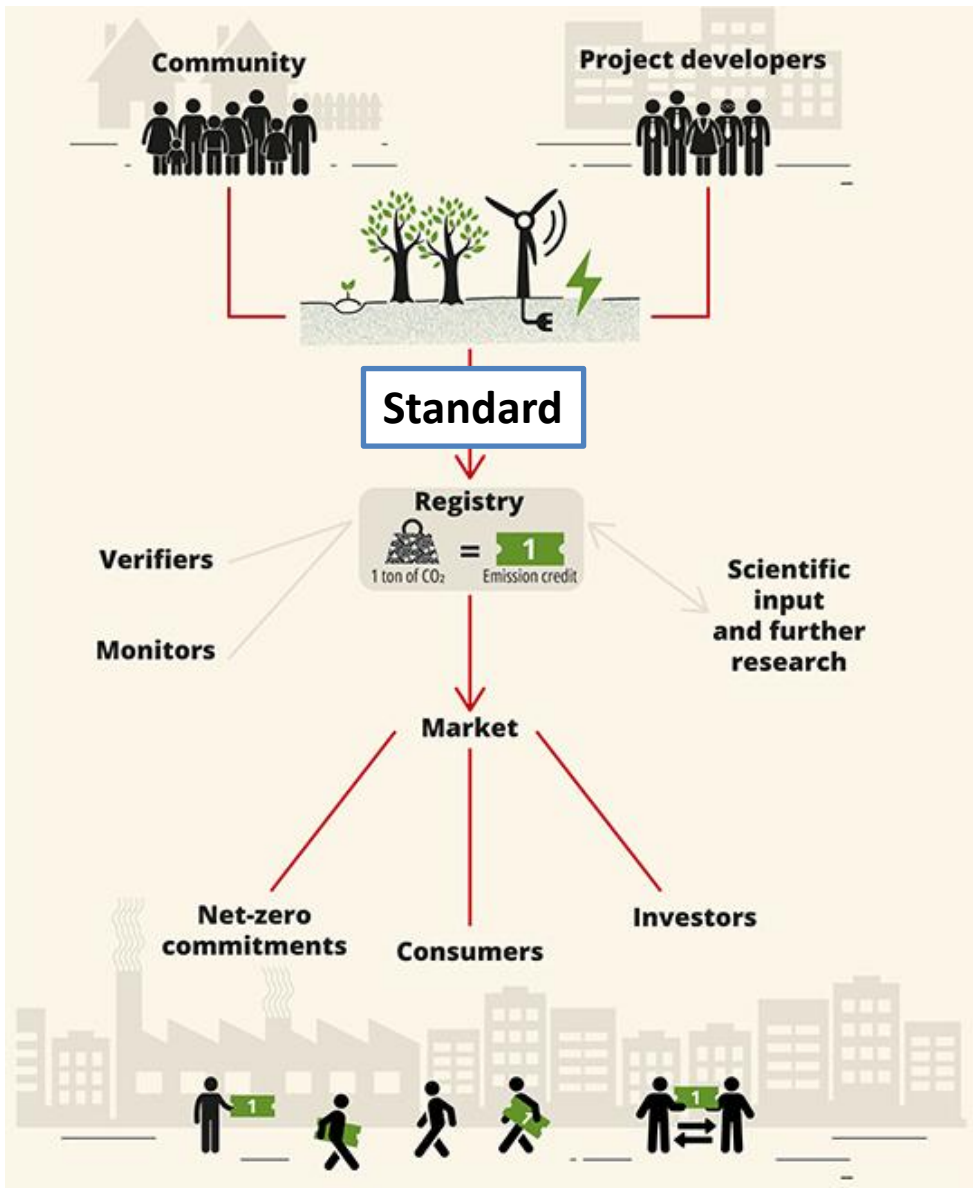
Community

Project developers

Standard

Registry

1 ton of $CO_2$ = 1 Emission credit

Verifiers

Monitors

Scientific input and further research

Market

Net-zero commitments

Consumers

Investors

1

1